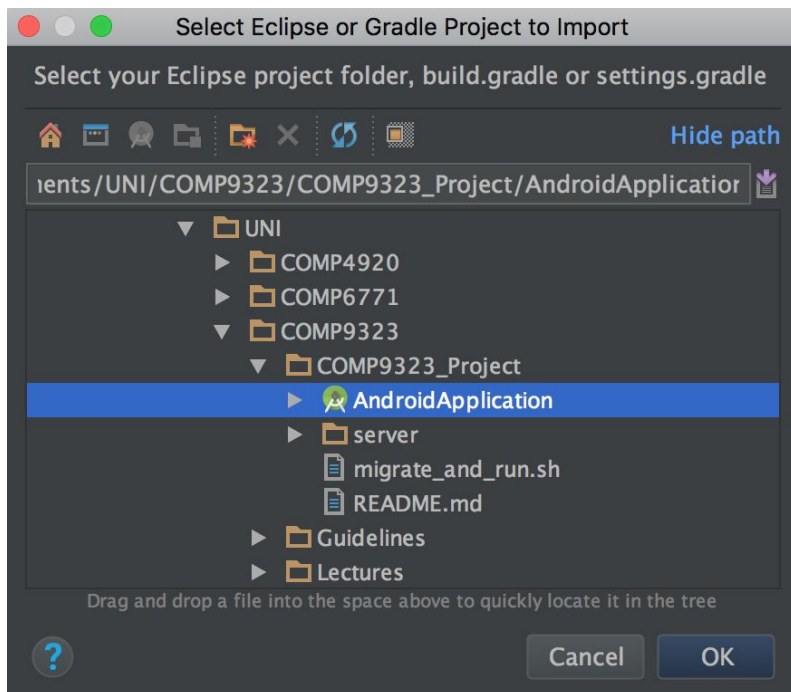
Select Eclipse or Gradle Project to Import

Select your Eclipse project folder, build.gradle or settings.gradle

Hide path

ıents/UNI/COMP9323/COMP9323_Project/AndroidApplicatior

UNI
COMP4920
COMP6771
COMP9323
COMP9323_Project
AndroidApplication
server
migrate_and_run.sh
README.md
Guidelines
Lectures

Drag and drop a file into the space above to quickly locate it in the tree

?

Cancel

OK